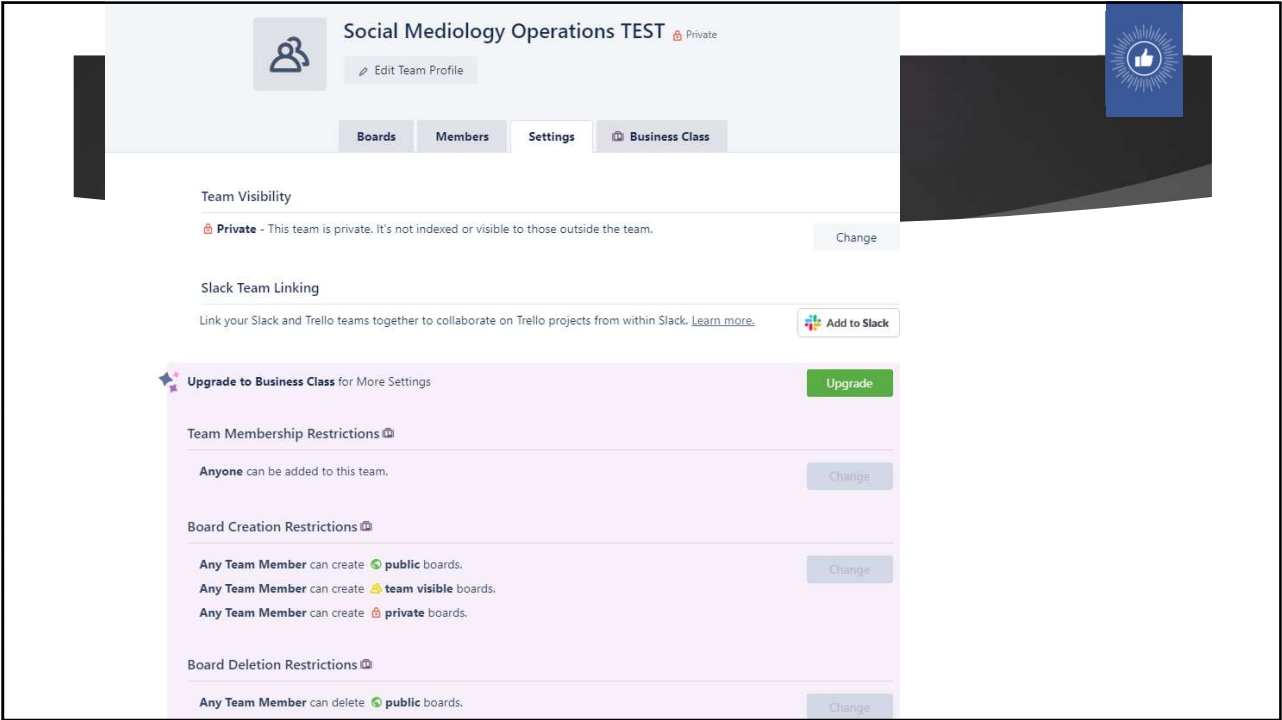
Social Mediology Operations TEST Private

Edit Team Profile

Boards Members Settings Business Class

Team Visibility

Private - This team is private. It's not indexed or visible to those outside the team.

Change

Slack Team Linking

Link your Slack and Trello teams together to collaborate on Trello projects from within Slack. Learn more.

Add to Slack

Upgrade to Business Class for More Settings

Upgrade

Team Membership Restrictions

Anyone can be added to this team.

Change

Board Creation Restrictions

Any Team Member can create public boards.

Any Team Member can create team visible boards.

Any Team Member can create private boards.

Change

Board Deletion Restrictions

Any Team Member can delete public boards.

Change